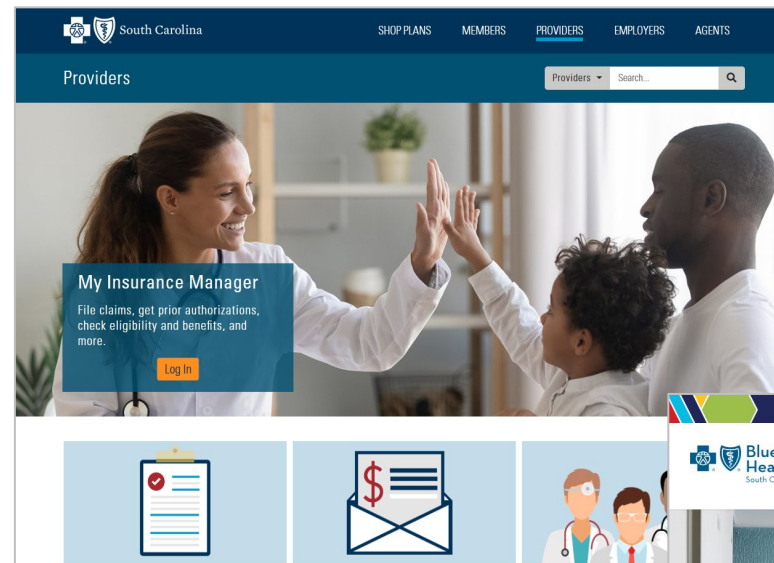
South Carolina

SHOP PLANS MEMBERS PROVIDERS EMPLOYERS AGENTS

Providers

Providers Search...

My Insurance Manager

File claims, get prior authorizations, check eligibility and benefits, and more.

Log In

Blue
Hea
South C